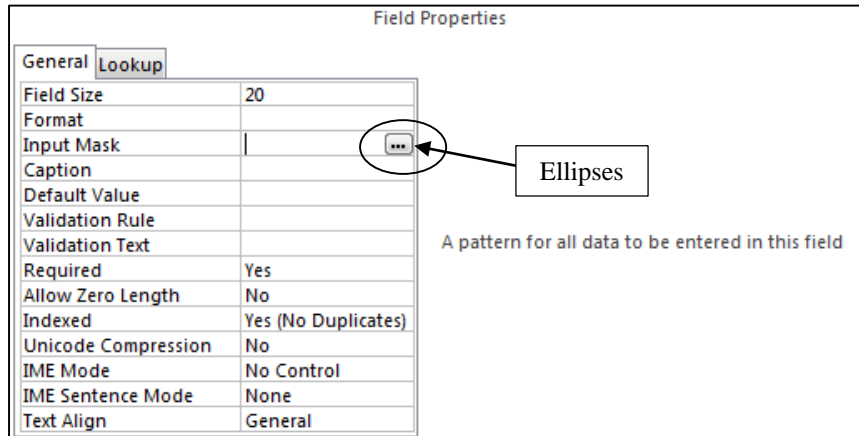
Field Properties

General | Lookup

| Field Size | 20 |
|---|---|
| Format | |
| Input Mask | ... |
| Caption | |
| Default Value | |
| Validation Rule | |
| Validation Text | |
| Required | Yes |
| Allow Zero Length | No |
| Indexed | Yes (No Duplicates) |
| Unicode Compression | No |
| IME Mode | No Control |
| IME Sentence Mode | None |
| Text Align | General |

Ellipses

A pattern for all data to be entered in this field